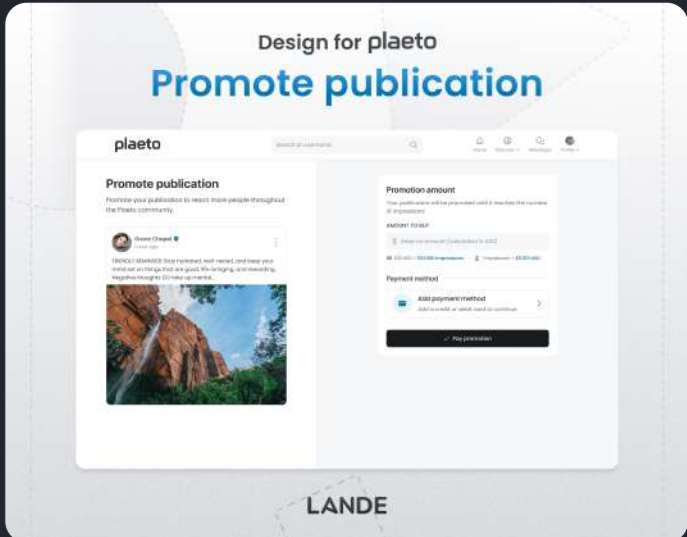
Design for plaeto

Promote publication

plaeto

Search or username

Home Discover Messages Profile

Promote publication

Promote your publication to reach more people throughout the Plaeto community.

Grace Chapel
1 hour ago

FRIENDLY REMINDER: Stay hydrated, well rested, and keep your mind set on things that are good, life-bringing, and rewarding. Negative thoughts DO take up mental...

Promotion amount

Your publication will be promoted until it reaches the number of impressions

AMOUNT TO BUY

Enter an amount (calculated in USD)

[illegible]

Payment method

Add payment method

Add a credit or debit card to continue

Pay promotion

LANDE